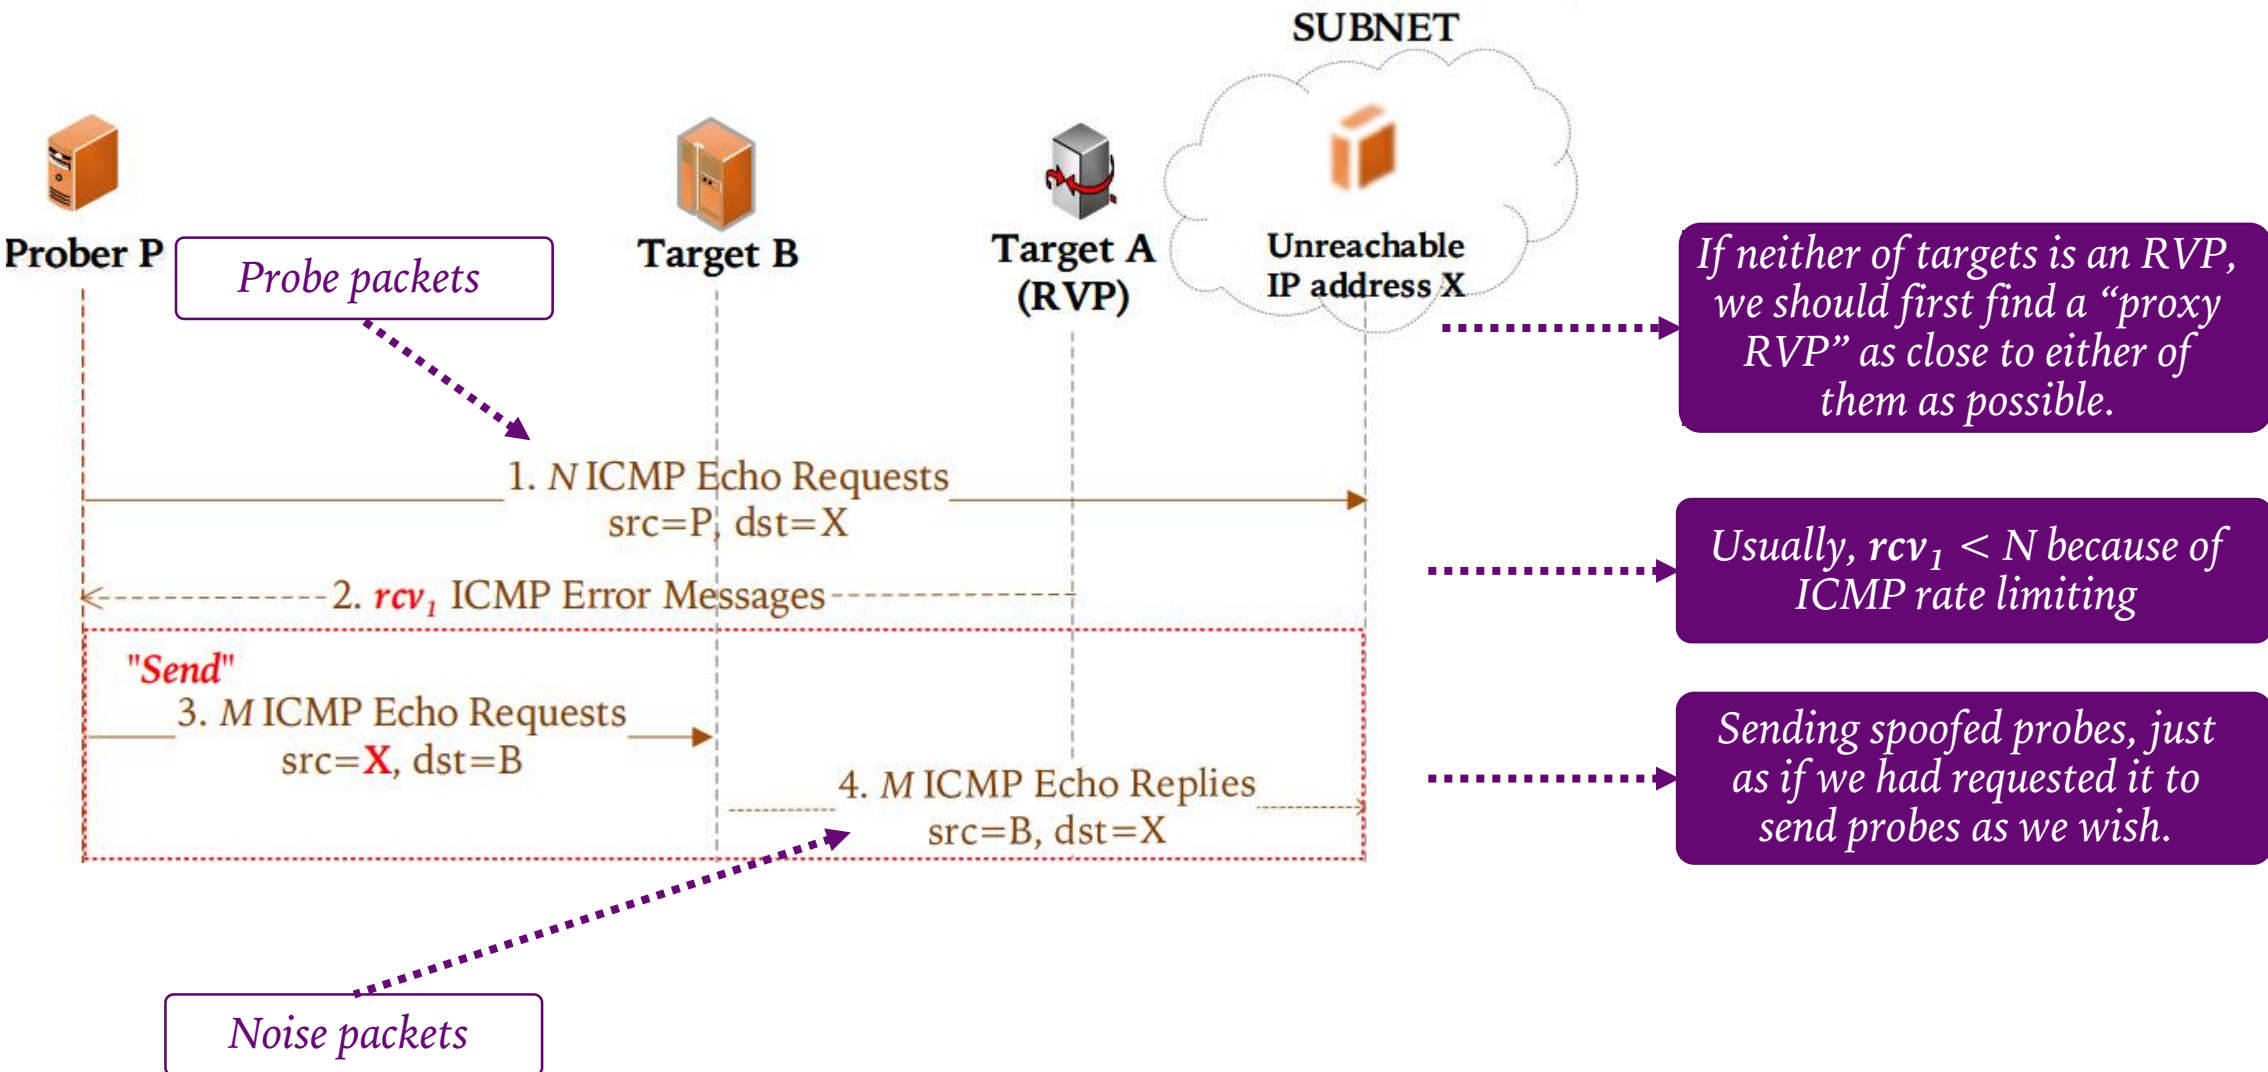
SUBNET

Prober P

Probe packets

Target B

Target A (RVP)

Unreachable IP address X

If neither of targets is an RVP, we should first find a "proxy RVP" as close to either of them as possible.

1. $N$ ICMP Echo Requests
src=P, dst=X

2. $rcv_1$ ICMP Error Messages

Usually, $rcv_1 < N$ because of ICMP rate limiting

"Send"
3. $M$ ICMP Echo Requests
src=X, dst=B

4. $M$ ICMP Echo Replies
src=B, dst=X

Sending spoofed probes, just as if we had requested it to send probes as we wish.

Noise packets